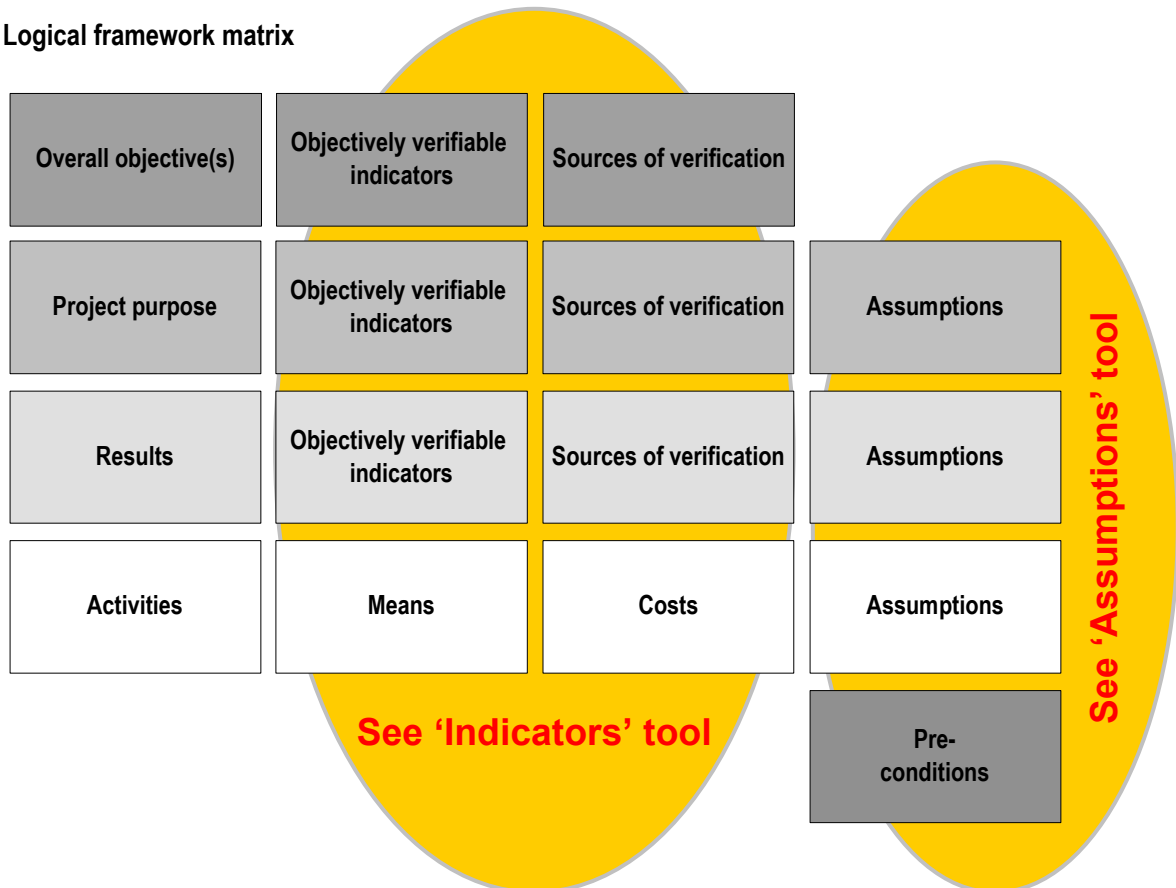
Logical framework matrix

| | | | |
|---|---|---|---|
| Overall objective(s) | Objectively verifiable indicators | Sources of verification | |
| Project purpose | Objectively verifiable indicators | Sources of verification | Assumptions |
| Results | Objectively verifiable indicators | Sources of verification | Assumptions |
| Activities | Means | Costs | Assumptions |
| | | | Pre-conditions |

See ‘Indicators’ tool

See ‘Assumptions’ tool